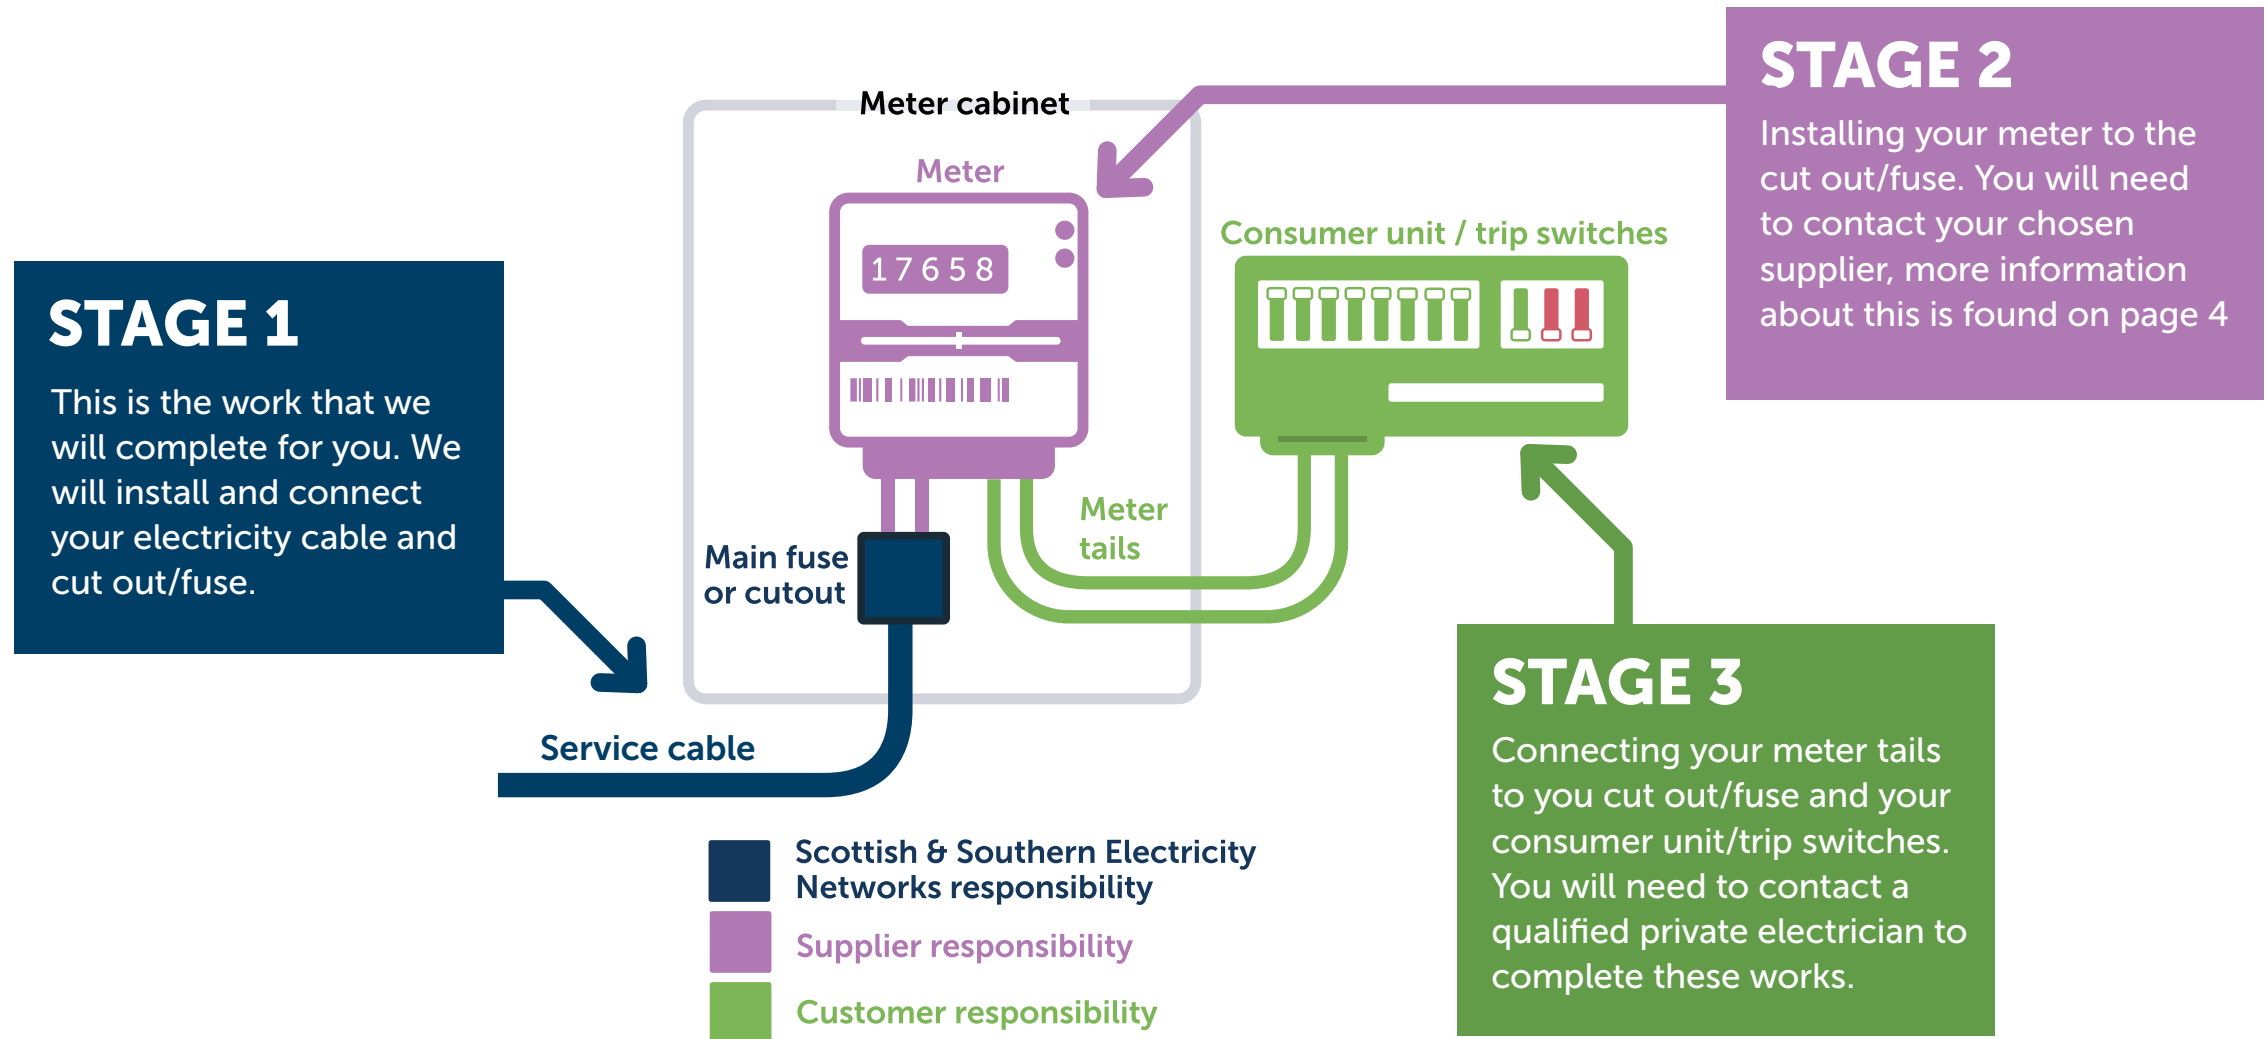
STAGE 1

This is the work that we will complete for you. We will install and connect your electricity cable and cut out/fuse.

Meter cabinet

Meter

17658

Main fuse or cutout

Service cable

Meter tails

Consumer unit / trip switches

STAGE 2

Installing your meter to the cut out/fuse. You will need to contact your chosen supplier, more information about this is found on page 4

STAGE 3

Connecting your meter tails to you cut out/fuse and your consumer unit/trip switches. You will need to contact a qualified private electrician to complete these works.

Scottish & Southern Electricity Networks responsibility

Supplier responsibility

Customer responsibility